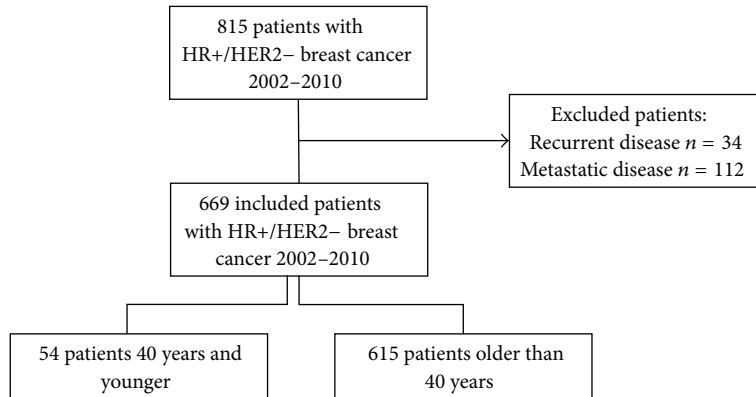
815 patients with HR+/HER2− breast cancer 2002–2010

Excluded patients:
Recurrent disease $n = 34$
Metastatic disease $n = 112$

669 included patients with HR+/HER2− breast cancer 2002–2010

54 patients 40 years and younger

615 patients older than 40 years